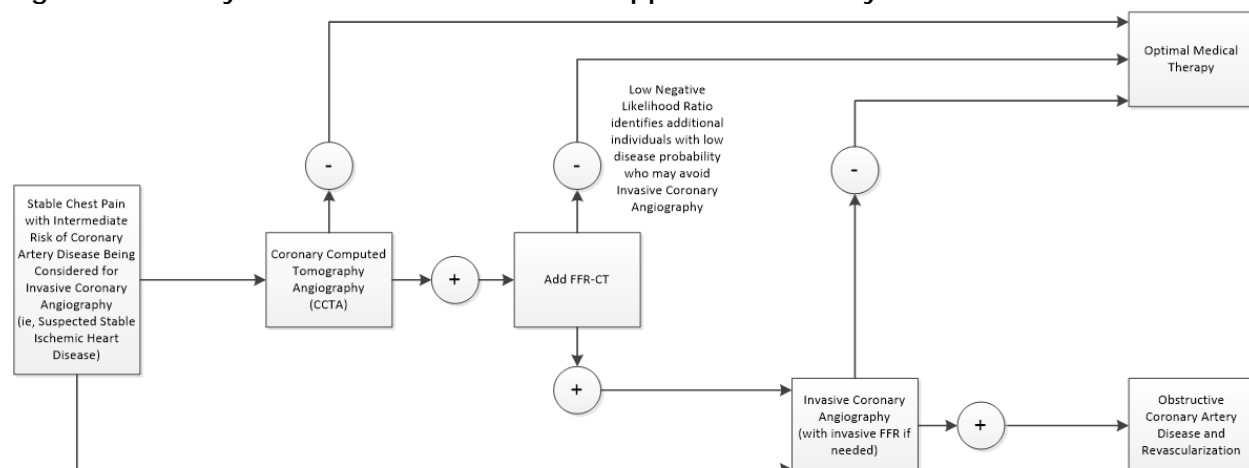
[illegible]

Stable Chest Pain with Intermediate Risk of Coronary Artery Disease Being Considered for Invasive Coronary Angiography (ie, Suspected Stable Ischemic Heart Disease)

-

Coronary Computed Tomography Angiography (CCTA)

+

-

Low Negative Likelihood Ratio identifies additional individuals with low disease probability who may avoid Invasive Coronary Angiography

Add FFR-CT

+

-

Optimal Medical Therapy

Invasive Coronary Angiography (with invasive FFR if needed)

+

Obstructive Coronary Artery Disease and Revascularization